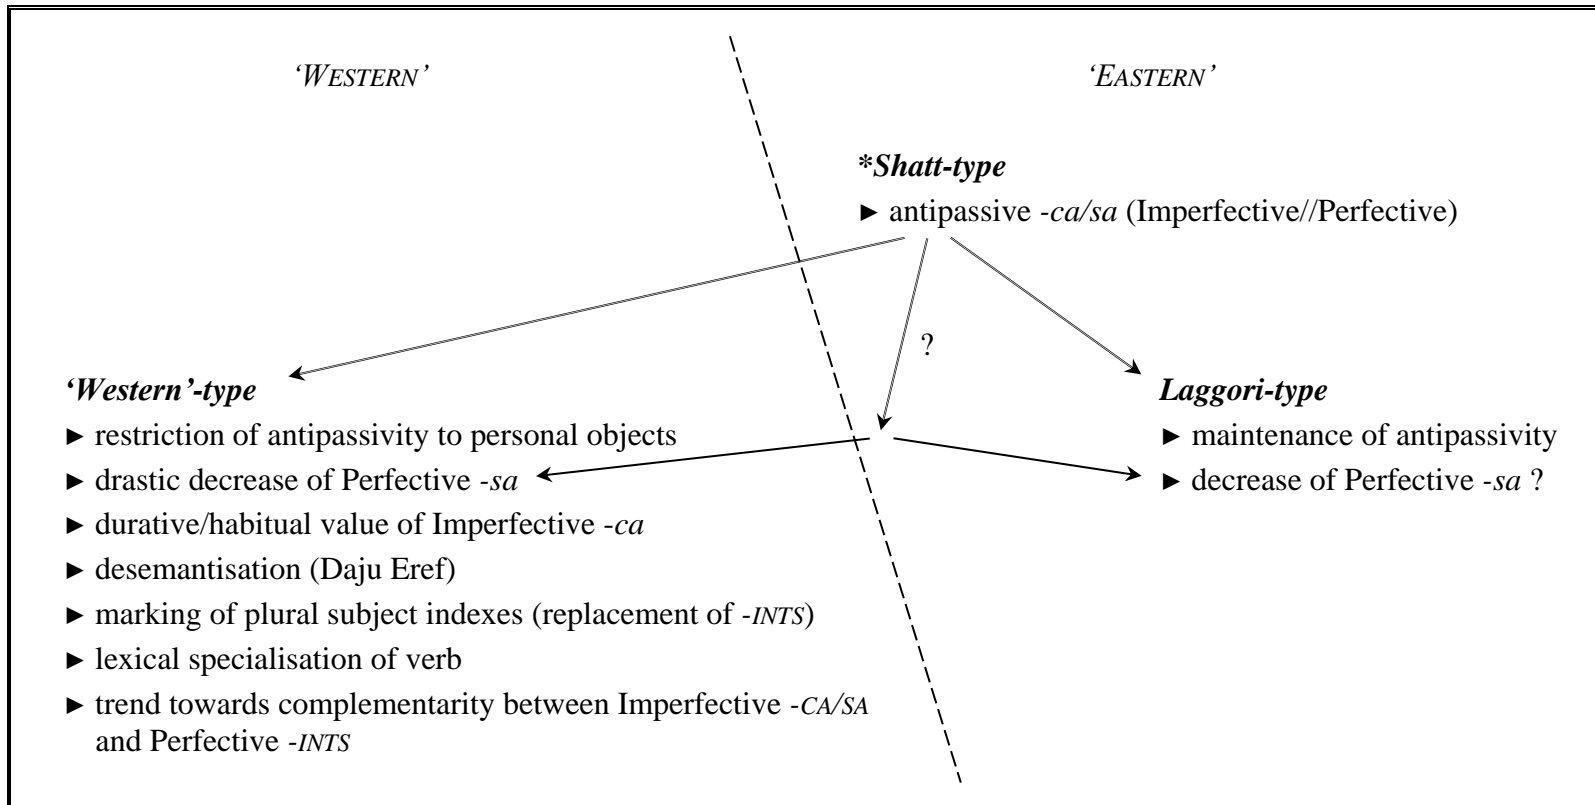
'WESTERN'

'EASTERN'

*Shatt-type

► antipassive -ca/sa (Imperfective//Perfective)

?

'Western'-type

► restriction of antipassivity to personal objects

► drastic decrease of Perfective -sa

► durative/habitual value of Imperfective -ca

► desemantisation (Daju Eref)

► marking of plural subject indexes (replacement of -INTS)

► lexical specialisation of verb

► trend towards complementarity between Imperfective -CA/SA and Perfective -INTS

Laggori-type

► maintenance of antipassivity

► decrease of Perfective -sa ?